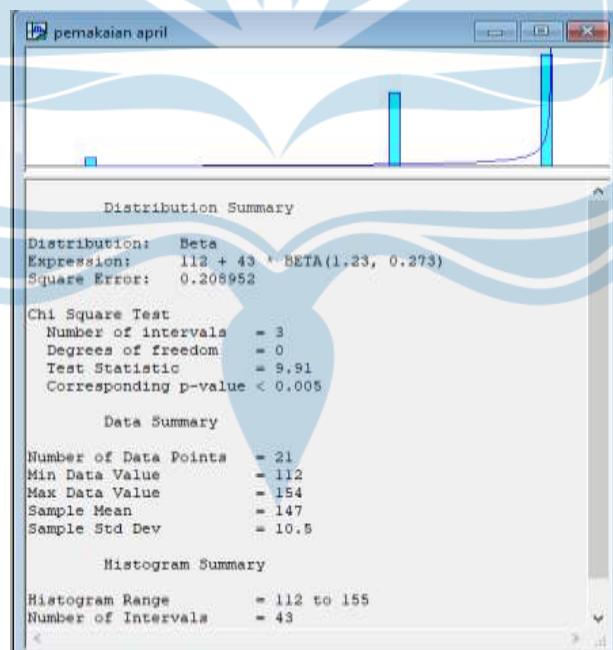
pemakaian april

Distribution Summary

Distribution: Beta
Expression: 112 + 43 * BETA(1.23, 0.273)
Square Error: 0.208952

Chi Square Test
Number of intervals = 3
Degrees of freedom = 0
Test Statistic = 9.91
Corresponding p-value < 0.005

Data Summary

Number of Data Points = 21
Min Data Value = 112
Max Data Value = 154
Sample Mean = 147
Sample Std Dev = 10.5

Histogram Summary

Histogram Range = 112 to 155
Number of Intervals = 43